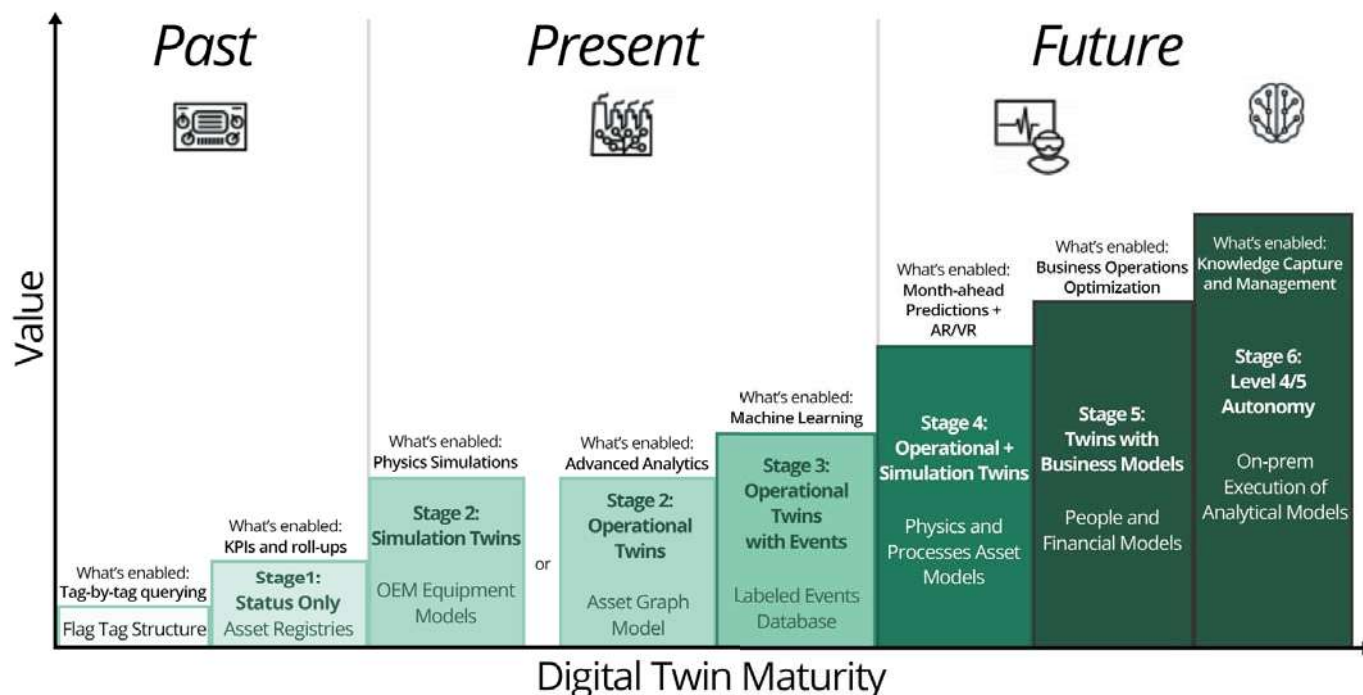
Past

Present

Future

Value

What's enabled:
Tag-by-tag querying

Flag Tag Structure

What's enabled:
KPIs and roll-ups

Stage1:
Status Only
Asset Registries

What's enabled:
Physics Simulations

Stage 2:
Simulation Twins
OEM Equipment Models

or

What's enabled:
Advanced Analytics

Stage 2:
Operational Twins
Asset Graph Model

What's enabled:
Machine Learning

Stage 3:
Operational Twins with Events
Labeled Events Database

What's enabled:
Month-ahead Predictions + AR/VR

Stage 4:
Operational + Simulation Twins
Physics and Processes Asset Models

What's enabled:
Business Operations Optimization

Stage 5:
Twins with Business Models
People and Financial Models

What's enabled:
Knowledge Capture and Management

Stage 6:
Level 4/5 Autonomy
On-prem Execution of Analytical Models

Digital Twin Maturity